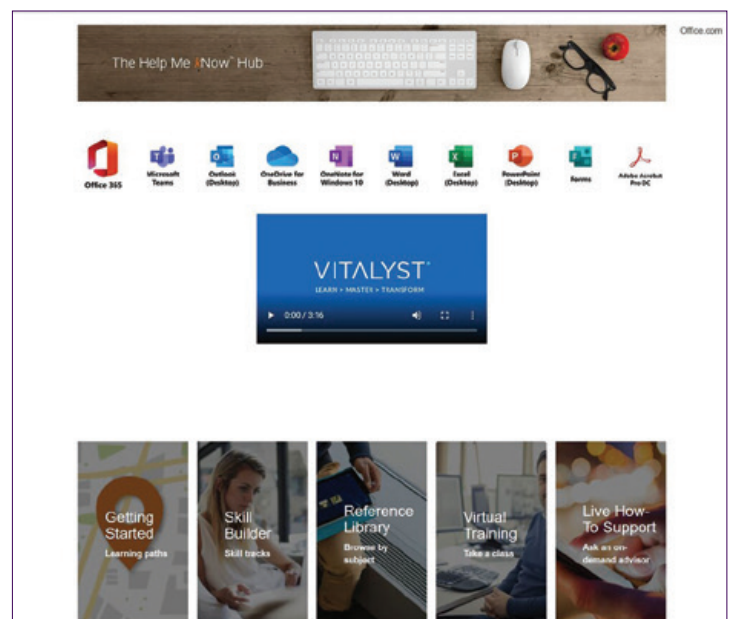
Office.com

The Help Me Now™ Hub

Office 365

Microsoft Teams

Outlook (Desktop)

OneDrive for Business

OneNote for Windows 10

Word (Desktop)

Excel (Desktop)

PowerPoint (Desktop)

Forms

Adobe Acrobat Pro DC

VITALYST

LEARN > MASTER > TRANSFORM

0:00 / 3:16

Getting Started
Learning paths

Skill Builder
Skill tracks

Reference Library
Browse by subject

Virtual Training
Take a class

Live How-To Support
Ask an on-demand advisor